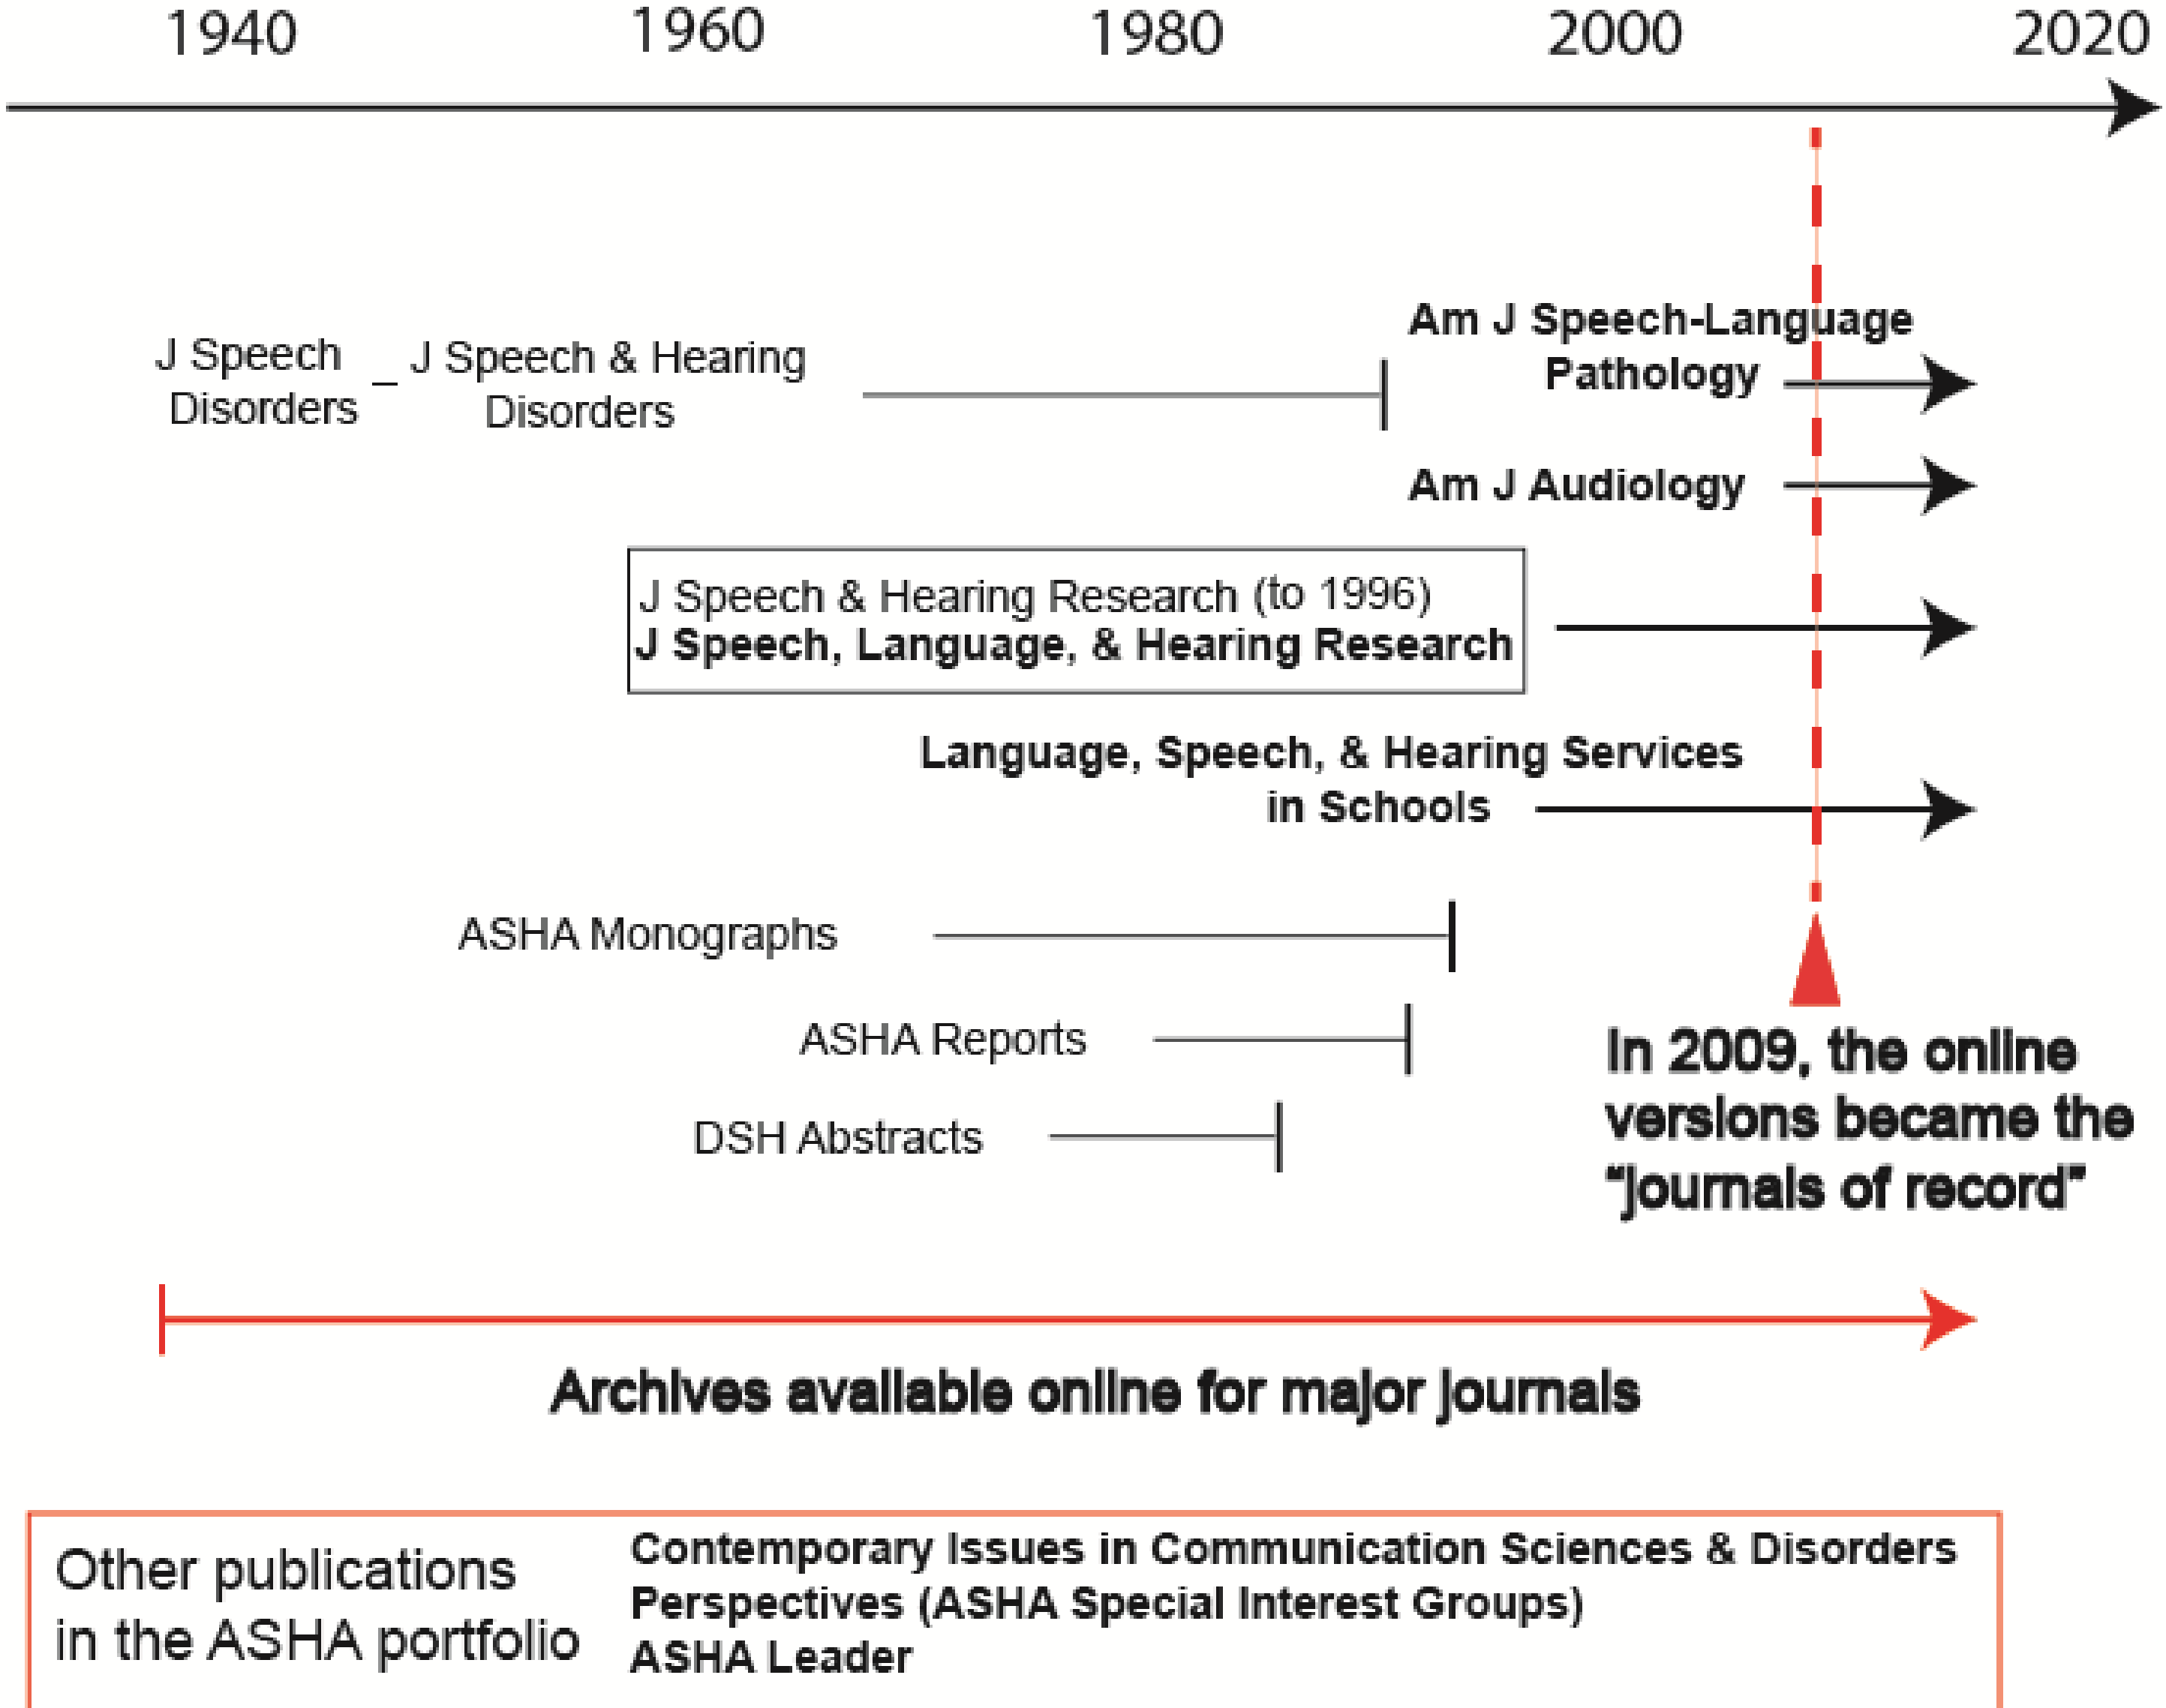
1940
1960
1980
2000
2020

J Speech Disorders _ J Speech & Hearing Disorders

Am J Speech-Language Pathology

Am J Audiology

J Speech & Hearing Research (to 1996)
J Speech, Language, & Hearing Research

Language, Speech, & Hearing Services in Schools

ASHA Monographs

ASHA Reports

DSH Abstracts

In 2009, the online versions became the "journals of record"

Archives available online for major journals

Other publications in the ASHA portfolio

Contemporary Issues in Communication Sciences & Disorders
Perspectives (ASHA Special Interest Groups)
ASHA Leader